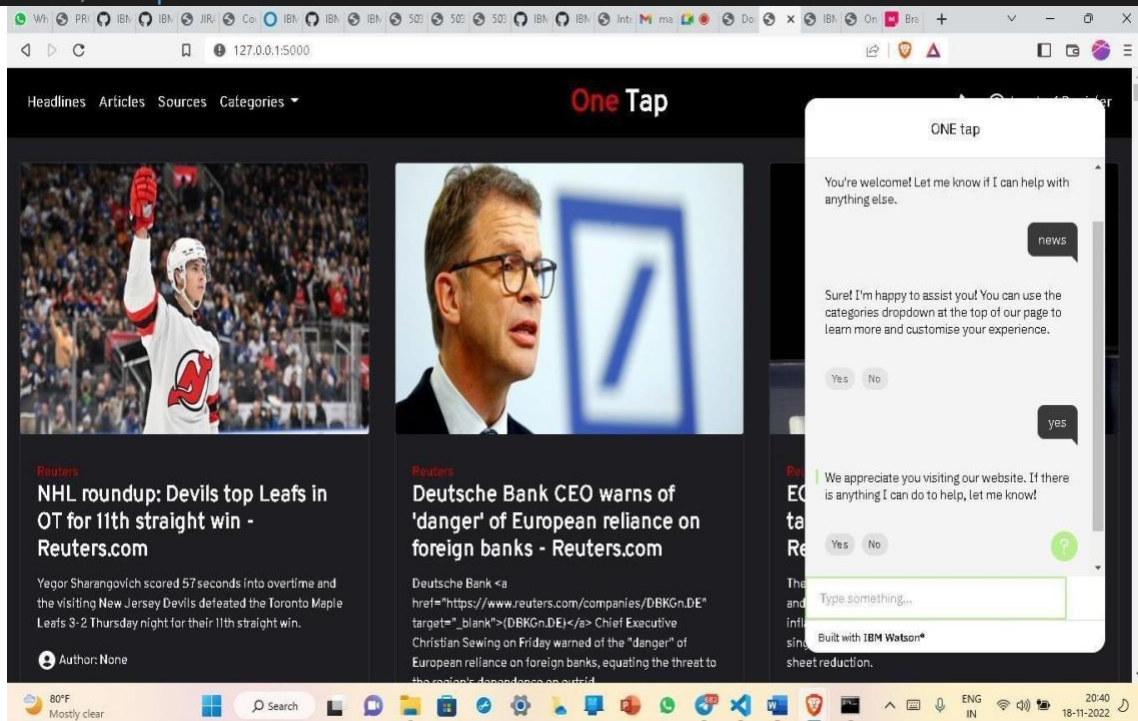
Wh PR IBM IBM JIR Co IBM IBM IBM 503 503 503 IBM IBM Inte ma Do IBM On Bra

127.0.0.1:5000

Headlines Articles Sources Categories

One Tap

ONE tap

You're welcome! Let me know if I can help with anything else.

news

Sure! I'm happy to assist you! You can use the categories dropdown at the top of our page to learn more and customise your experience.

Yes No

yes

We appreciate you visiting our website. If there is anything I can do to help, let me know!

Yes No

Type something...

Built with IBM Watson®

Reuters

NHL roundup: Devils top Leafs in OT for 11th straight win - Reuters.com

Yegor Sharangovich scored 57 seconds into overtime and the visiting New Jersey Devils defeated the Toronto Maple Leafs 3-2 Thursday night for their 11th straight win.

Author: None

Reuters

Deutsche Bank CEO warns of 'danger' of European reliance on foreign banks - Reuters.com

Deutsche Bank <a href="https://www.reuters.com/companies/DBKGn.DE" target="_blank">(DBKGn.DE)</a> Chief Executive Christian Sewing on Friday warned of the "danger" of European reliance on foreign banks, equating the threat to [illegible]

Re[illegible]

EC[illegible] ta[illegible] Re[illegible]

The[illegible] and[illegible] infl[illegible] sing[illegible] sheet reduction.

80°F Mostly clear

Search

ENG IN

20:40 18-11-2022